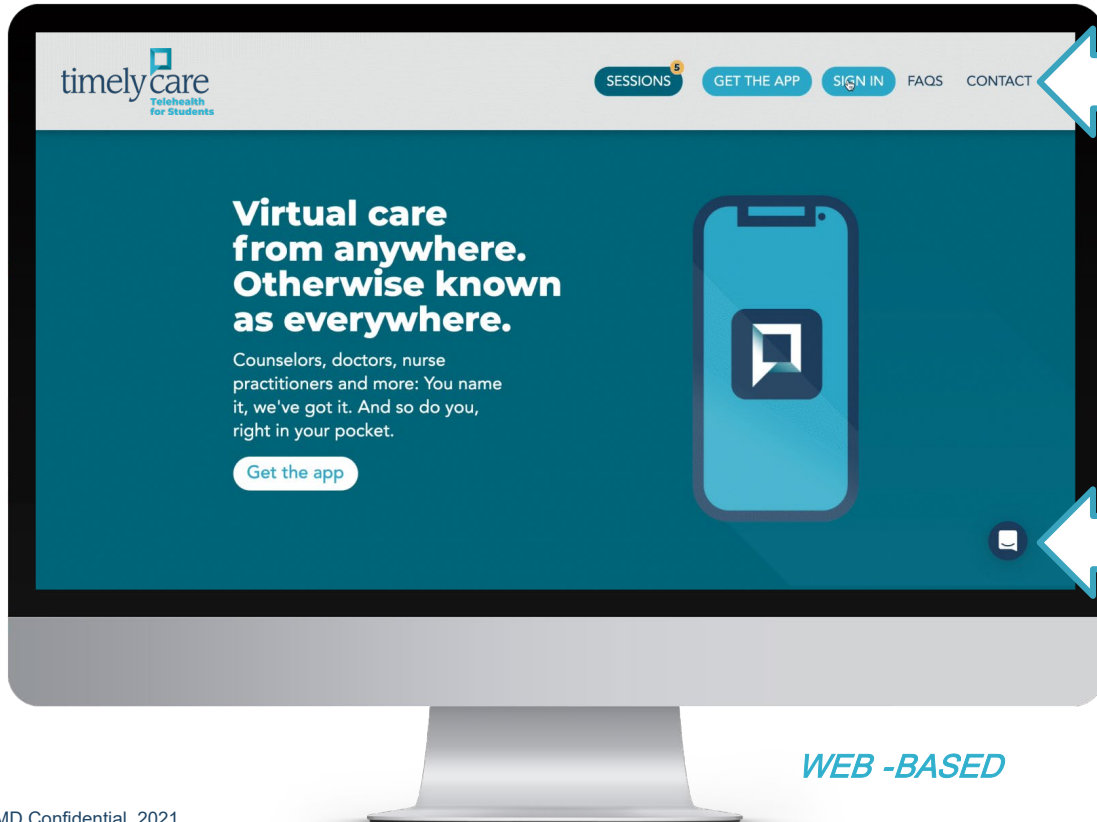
timelycare
Telehealth for Students

SESSIONS 5 GET THE APP SIGN IN FAQS CONTACT

Virtual care from anywhere. Otherwise known as everywhere.

Counselors, doctors, nurse practitioners and more: You name it, we've got it. And so do you, right in your pocket.

Get the app

WEB -BASED

MD Confidential 2021